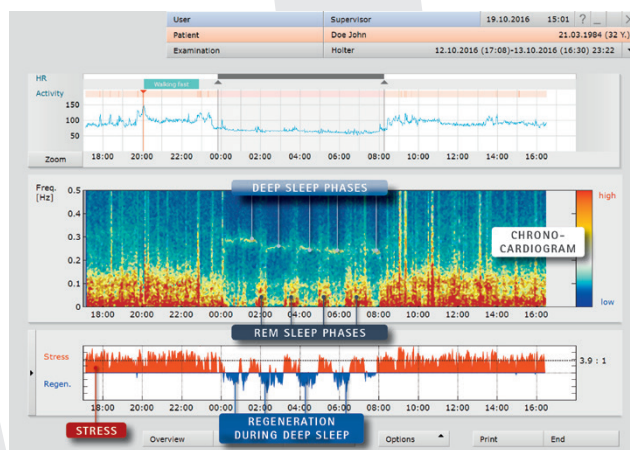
User | Supervisor | 19.10.2016 | 15:01 | ? _ X
Patient | Doe John | 21.03.1984 (32 Y.)
Examination | Holter | 12.10.2016 (17:08)–13.10.2016 (16:30) 23:22

HR
Activity
Walking test
150
100
50
Zoom
18:00 20:00 22:00 00:00 02:00 04:00 06:00 08:00 10:00 12:00 14:00 16:00

DEEP SLEEP PHASES
Freq. [Hz]
0.5
0.4
0.3
0.2
0.1
0
high
CHRONO-CARDIOGRAM
low
18:00 20:00 22:00 00:00 02:00 04:00 06:00 08:00 10:00 12:00 14:00 16:00
REM SLEEP PHASES

Stress
Regen.
3.9 : 1
18:00 20:00 22:00 00:00 02:00 04:00 06:00 08:00 10:00 12:00 14:00 16:00
STRESS
REGENERATION DURING DEEP SLEEP
Overview
Options
Print
End